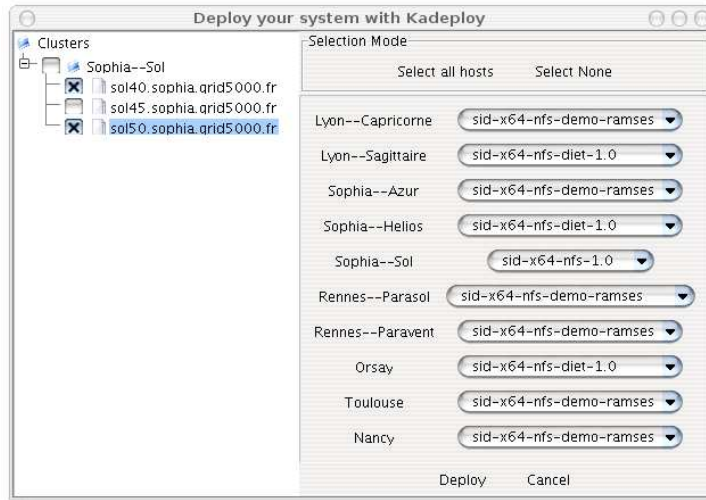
Deploy your system with Kadeploy

Clusters
Sophia--Sol
sol40.sophia.grid5000.fr
sol45.sophia.grid5000.fr
sol50.sophia.grid5000.fr

Selection Mode
Select all hosts
Select None

| | |
|---|---|
| Lyon--Capricorne | sid-x64-nfs-demo-ramses |
| Lyon--Sagittaire | sid-x64-nfs-diet-1.0 |
| Sophia--Azur | sid-x64-nfs-demo-ramses |
| Sophia--Helios | sid-x64-nfs-diet-1.0 |
| Sophia--Sol | sid-x64-nfs-1.0 |
| Rennes--Parasol | sid-x64-nfs-demo-ramses |
| Rennes--Paravent | sid-x64-nfs-demo-ramses |
| Orsay | sid-x64-nfs-diet-1.0 |
| Toulouse | sid-x64-nfs-demo-ramses |
| Nancy | sid-x64-nfs-demo-ramses |

Deploy
Cancel